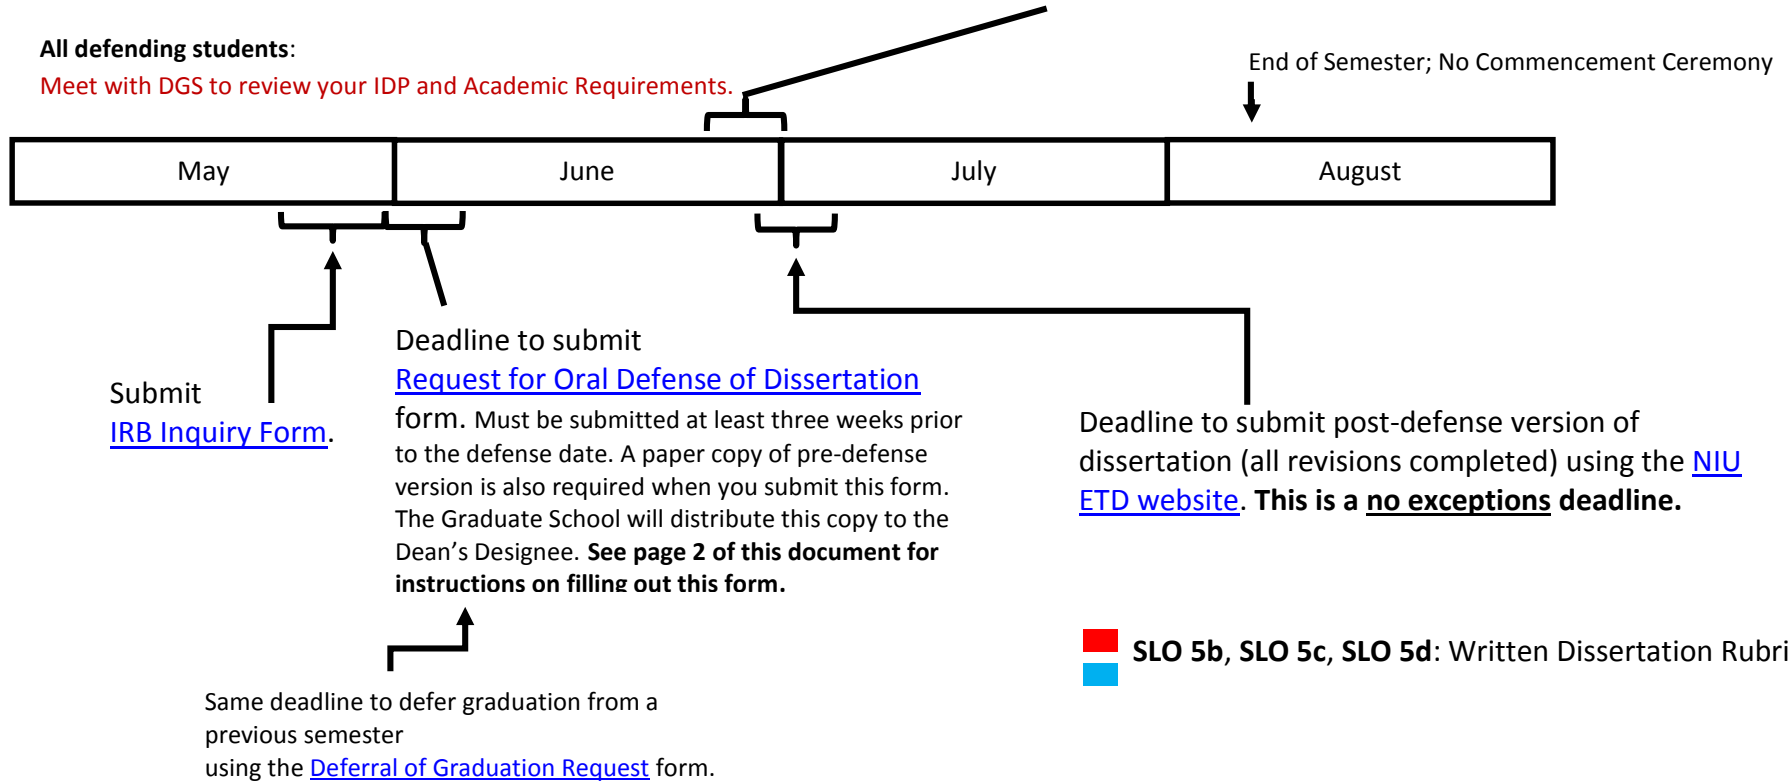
**All defending students**:
Meet with DGS to review your IDP and Academic Requirements.

End of Semester; No Commencement Ceremony

| May | June | July | August |
|---|---|---|---|

Submit
IRB Inquiry Form.

Deadline to submit
Request for Oral Defense of Dissertation
form. Must be submitted at least three weeks prior to the defense date. A paper copy of pre-defense version is also required when you submit this form. The Graduate School will distribute this copy to the Dean's Designee. **See page 2 of this document for instructions on filling out this form.**

Deadline to submit post-defense version of dissertation (all revisions completed) using the NIU ETD website. **This is a no exceptions deadline.**

**SLO 5b**, **SLO 5c**, **SLO 5d**: Written Dissertation Rubri

Same deadline to defer graduation from a previous semester
using the Deferral of Graduation Request form.